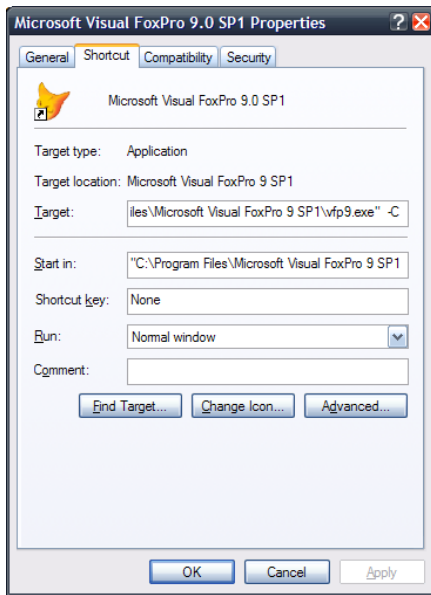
Microsoft Visual FoxPro 9.0 SP1 Properties

?

General | Shortcut | Compatibility | Security

Microsoft Visual FoxPro 9.0 SP1

Target type: Application

Target location: Microsoft Visual FoxPro 9 SP1

Target: iles\Microsoft Visual FoxPro 9 SP1\vfp9.exe" -C

Start in: "C:\Program Files\Microsoft Visual FoxPro 9 SP1

Shortcut key: None

Run: Normal window

Comment:

Find Target... | Change Icon... | Advanced...

OK | Cancel | Apply